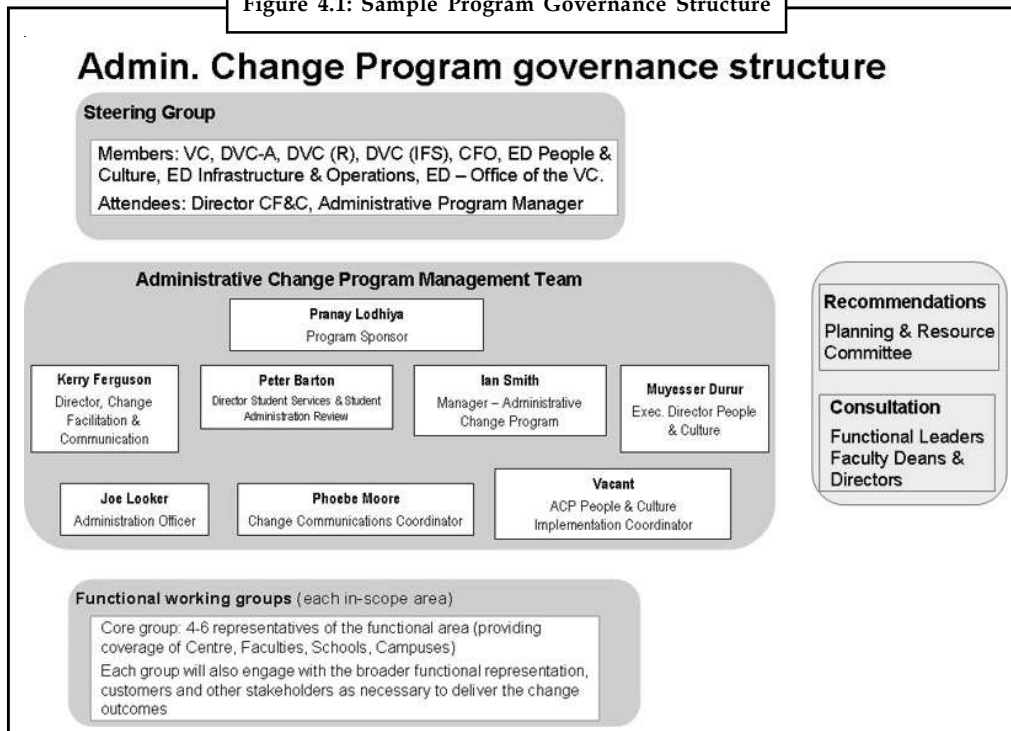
Figure 4.1: Sample Program Governance Structure

Admin. Change Program governance structure

Steering Group

Members: VC, DVC-A, DVC (R), DVC (IFS), CFO, ED People & Culture, ED Infrastructure & Operations, ED – Office of the VC.

Attendees: Director CF&C, Administrative Program Manager

Administrative Change Program Management Team

Pranay Lodhiya
Program Sponsor

Kerry Ferguson
Director, Change Facilitation & Communication

Peter Barton
Director Student Services & Student Administration Review

Ian Smith
Manager – Administrative Change Program

Muyesser Durur
Exec. Director People & Culture

Joe Looker
Administration Officer

Phoebe Moore
Change Communications Coordinator

Vacant
ACP People & Culture Implementation Coordinator

Recommendations
Planning & Resource Committee

Consultation
Functional Leaders
Faculty Deans & Directors

Functional working groups (each in-scope area)

Core group: 4-6 representatives of the functional area (providing coverage of Centre, Faculties, Schools, Campuses)

Each group will also engage with the broader functional representation, customers and other stakeholders as necessary to deliver the change outcomes